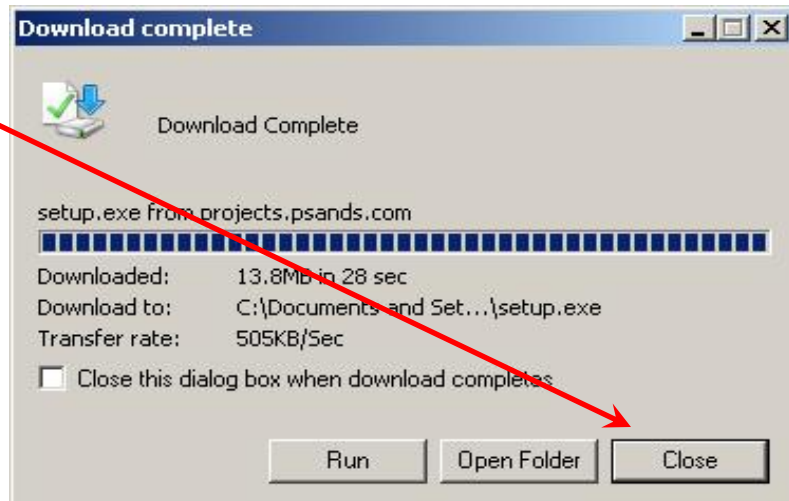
Download complete

Download Complete

setup.exe from projects.psands.com

| Downloaded: | 13.8MB in 28 sec |
|---|---|
| Download to: | C:\Documents and Set...\setup.exe |
| Transfer rate: | 505KB/Sec |

Close this dialog box when download completes

Run
Open Folder
Close